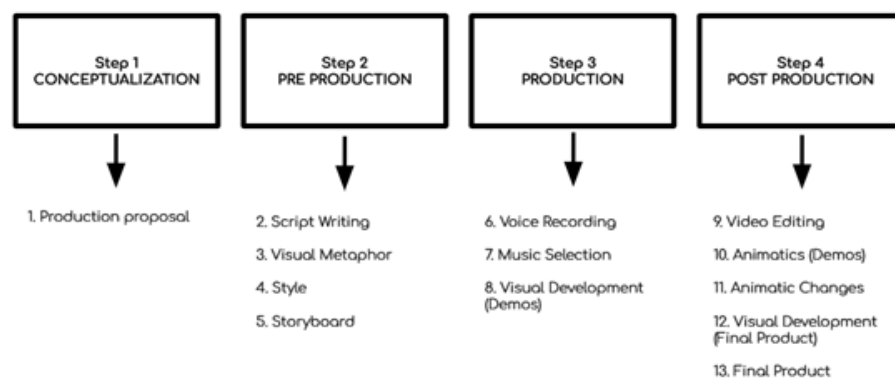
Step 1
CONCEPTUALIZATION

1. Production proposal

Step 2
PRE PRODUCTION

2. Script Writing

3. Visual Metaphor

4. Style

5. Storyboard

Step 3
PRODUCTION

6. Voice Recording

7. Music Selection

8. Visual Development (Demos)

Step 4
POST PRODUCTION

9. Video Editing

10. Animatics (Demos)

11. Animatic Changes

12. Visual Development (Final Product)

13. Final Product